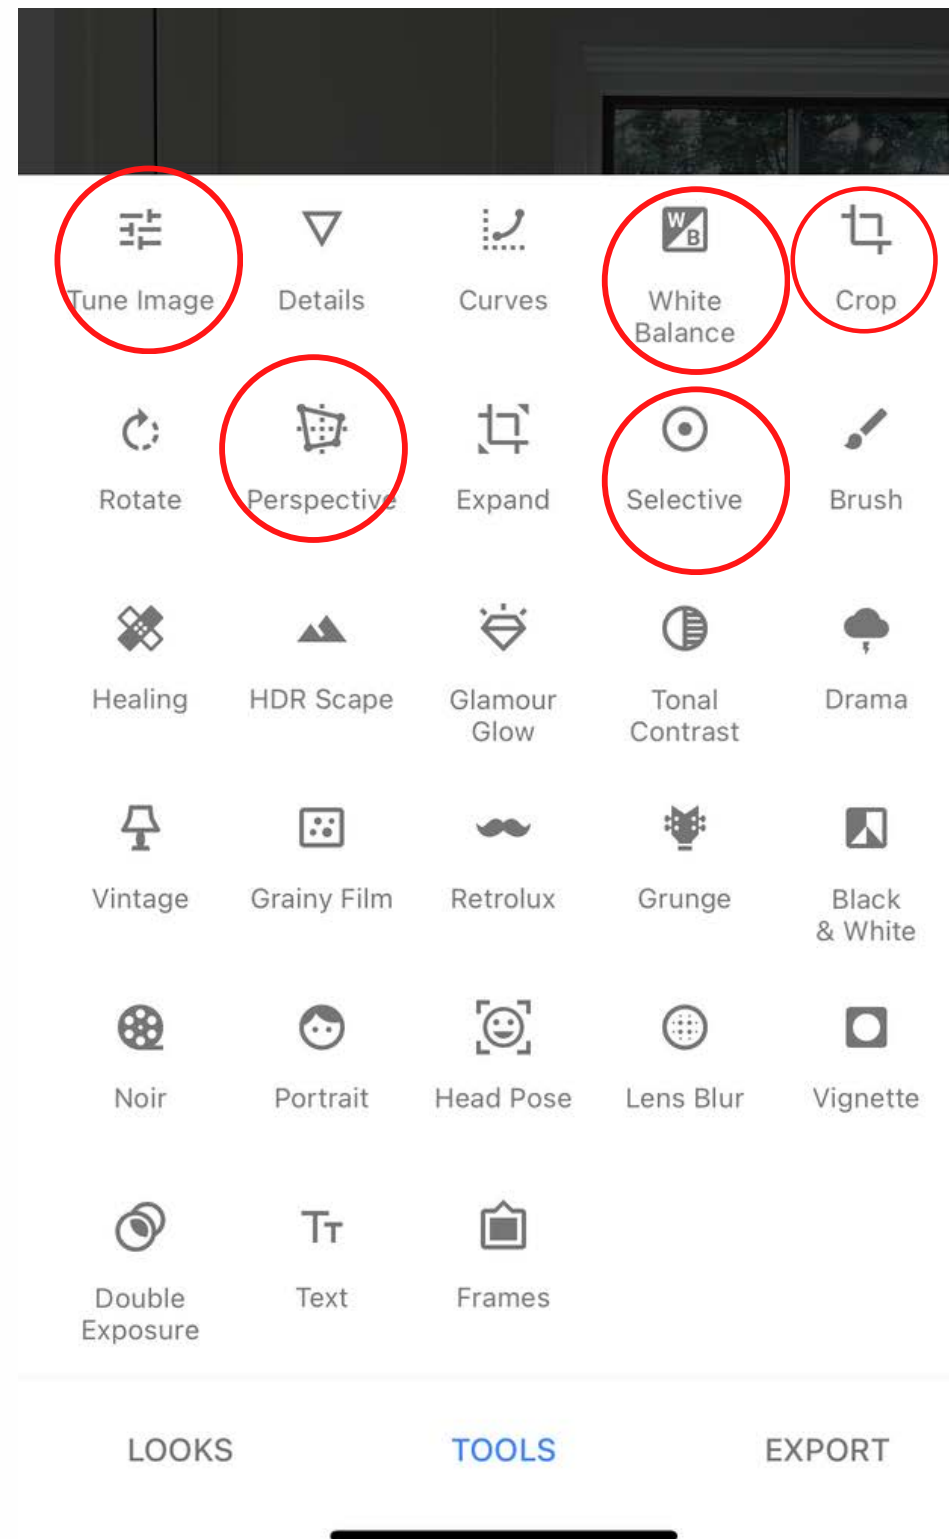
Tune Image
Details
Curves
White Balance
Crop

Rotate
Perspective
Expand
Selective
Brush

Healing
HDR Scape
Glamour Glow
Tonal Contrast
Drama

Vintage
Grainy Film
Retrolux
Grunge
Black & White

Noir
Portrait
Head Pose
Lens Blur
Vignette

Double Exposure
Text
Frames

LOOKS
TOOLS
EXPORT